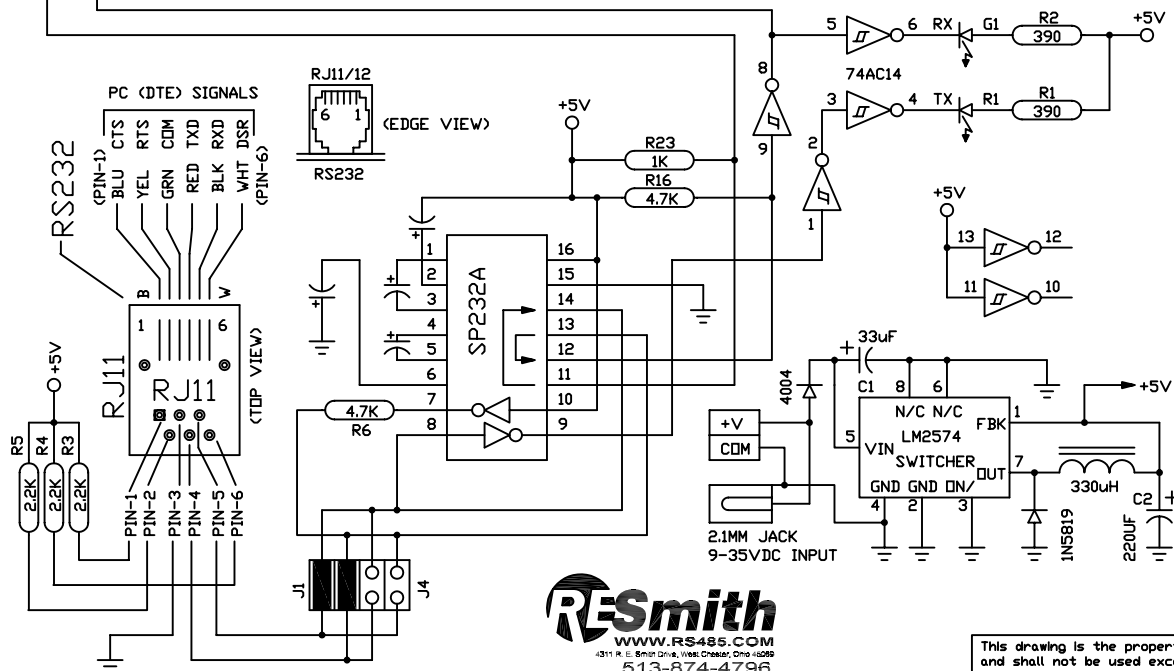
PC (DTE) SIGNALS
(PIN-1) BLU CTS
YEL RTS
GRN COM
RED TXD
BLK RXD
WHT DSR (PIN-6)
RS232
B
W
RJ11/12
6 1
(EDGE VIEW)
RS232
1 6
RJ11
RJ11
(TOP VIEW)
+5V
R5 R4 R3
2.2K 2.2K 2.2K
PIN-1 PIN-2 PIN-3 PIN-4 PIN-5 PIN-6
+5V
R23
1K
R16
4.7K
SP232A
1 2 3 4 5 6 7 8
16 15 14 13 12 11 10 9
4.7K
R6
J1
J4
8
9
2
1
5
6
3
4
74AC14
RX
G1
R2
390
TX
R1
R1
390
+5V
+5V
13
12
11
10
33uF
C1
8
6
4004
+V
COM
5
N/C N/C
LM2574
VIN
SWITCHER
GND GND ON/
4 2 3
FBK
1
OUT
7
+5V
330uH
C2
1N5819
220UF
2.1MM JACK
9-35VDC INPUT
RESmith
WWW.RS485.COM
4311 R. E. Smith Drive, West Chester, Ohio 45069
513-874-4796
This drawing is the propert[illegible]
and shall not be used exc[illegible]